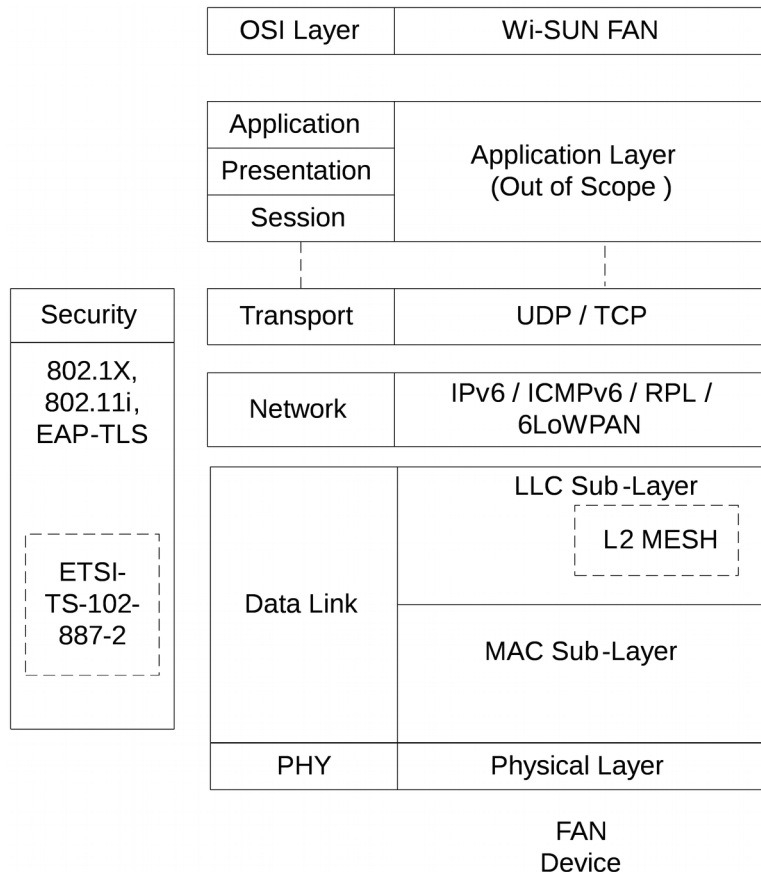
| OSI Layer | Wi-SUN FAN |
|---|---|

| Application | Application Layer (Out of Scope ) |
|---|---|
| Presentation | |
| Session | |

| Transport | UDP / TCP |
|---|---|

| Network | IPv6 / ICMPv6 / RPL / 6LoWPAN |
|---|---|

| Data Link | LLC Sub-Layer L2 MESH |
|---|---|
| | MAC Sub-Layer |
| PHY | Physical Layer |

Security

802.1X, 802.11i, EAP-TLS

ETSI-TS-102-887-2

FAN Device